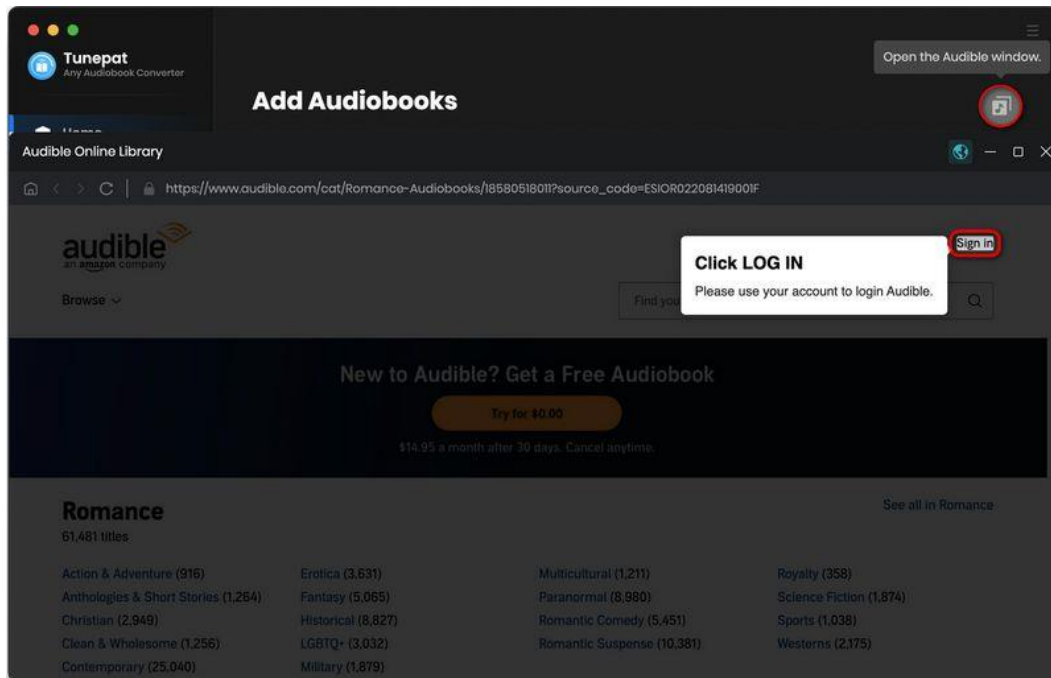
Tunepat
Any Audiobook Converter

Add Audiobooks

Open the Audible window.

Home

Audible Online Library

https://www.audible.com/cat/Romance-Audiobooks/18580518011?source_code=ESIOR022081419001F

audible
an amazon company

Browse

Find you

Sign in

Click LOG IN
Please use your account to login Audible.

New to Audible? Get a Free Audiobook

Try for $0.00

$14.95 a month after 30 days. Cancel anytime.

Romance
61,481 titles

See all in Romance

Action & Adventure (916)
Anthologies & Short Stories (1,264)
Christian (2,949)
Clean & Wholesome (1,256)
Contemporary (25,040)

Erotica (3,631)
Fantasy (5,065)
Historical (8,827)
LGBTQ+ (3,032)
Military (1,879)

Multicultural (1,211)
Paranormal (8,980)
Romantic Comedy (5,451)
Romantic Suspense (10,381)

Royalty (358)
Science Fiction (1,874)
Sports (1,038)
Westerns (2,175)